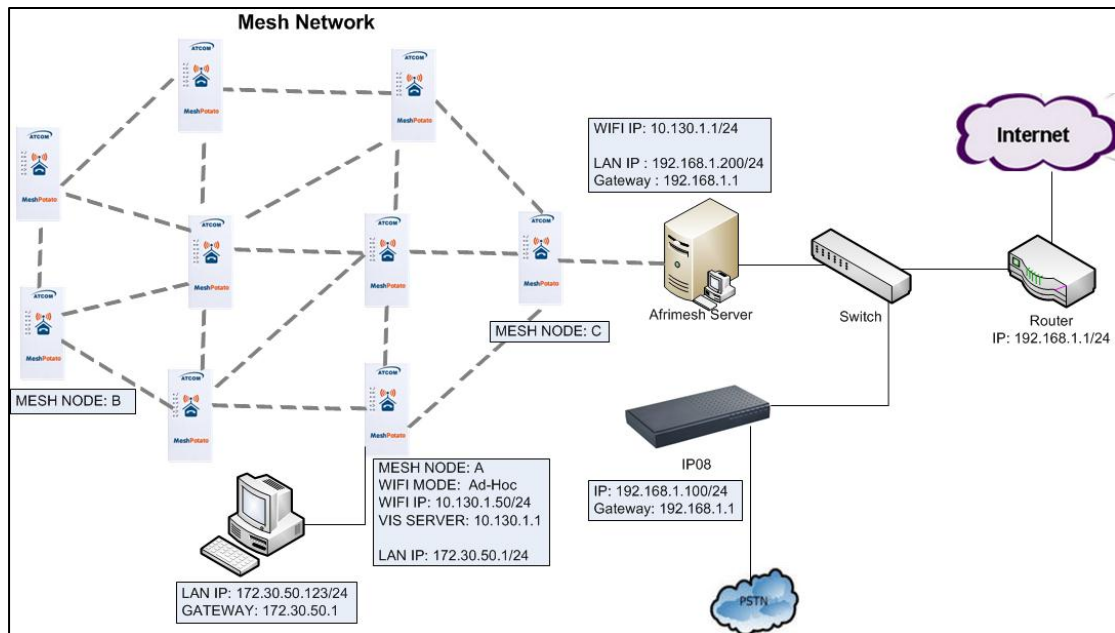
Mesh Network

ATCOM MeshPotato

ATCOM MeshPotato

ATCOM MeshPotato

ATCOM MeshPotato

ATCOM MeshPotato

ATCOM MeshPotato

ATCOM MeshPotato

ATCOM MeshPotato

ATCOM MeshPotato

WIFI IP: 10.130.1.1/24

LAN IP : 192.168.1.200/24
Gateway : 192.168.1.1

Internet

Afrimesh Server

Switch

Router
IP: 192.168.1.1/24

MESH NODE: C

MESH NODE: B

IP08

IP: 192.168.1.100/24
Gateway: 192.168.1.1

MESH NODE: A
WIFI MODE: Ad-Hoc
WIFI IP: 10.130.1.50/24
VIS SERVER: 10.130.1.1

LAN IP: 172.30.50.1/24

LAN IP: 172.30.50.123/24
GATEWAY: 172.30.50.1

PSTN